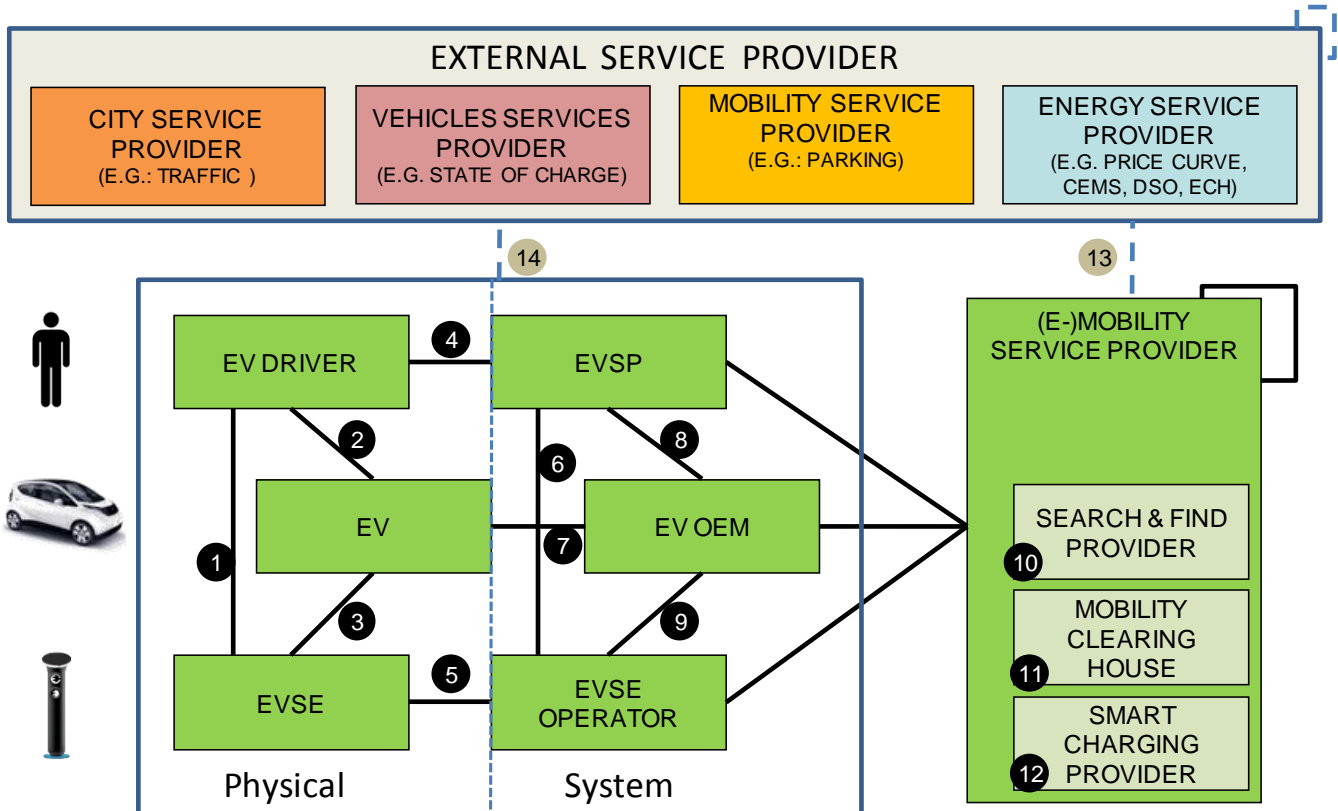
EXTERNAL SERVICE PROVIDER

CITY SERVICE PROVIDER (E.G.: TRAFFIC )

VEHICLES SERVICES PROVIDER (E.G. STATE OF CHARGE)

MOBILITY SERVICE PROVIDER (E.G.: PARKING)

ENERGY SERVICE PROVIDER (E.G. PRICE CURVE, CEMS, DSO, ECH)

14

13

EV DRIVER

4

EVSP

(E-)MOBILITY SERVICE PROVIDER

2

6

8

EV

7

EV OEM

SEARCH & FIND PROVIDER

10

1

3

9

MOBILITY CLEARING HOUSE

11

5

EVSE

EVSE OPERATOR

SMART CHARGING PROVIDER

12

Physical

System